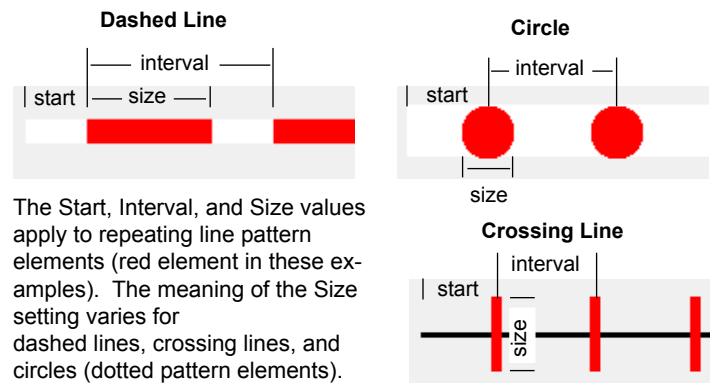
Dashed Line

interval

start

size

Circle

interval

start

size

The Start, Interval, and Size values apply to repeating line pattern elements (red element in these examples). The meaning of the Size setting varies for
dashed lines, crossing lines, and circles (dotted pattern elements).

Crossing Line

interval

start

size